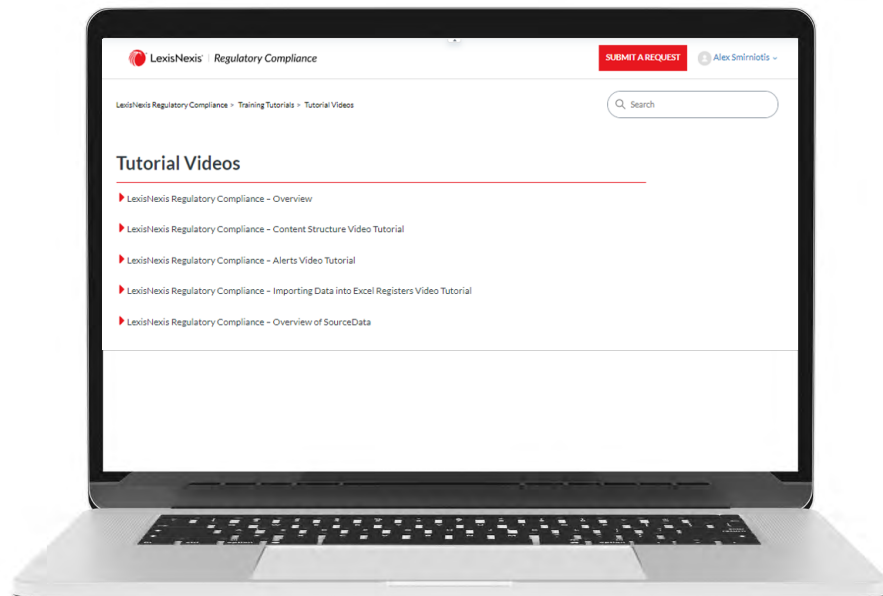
LexisNexis® | Regulatory Compliance

SUBMIT A REQUEST

Alex Smirniotis

LexisNexis Regulatory Compliance > Training Tutorials > Tutorial Videos

Search

Tutorial Videos

LexisNexis Regulatory Compliance – Overview

LexisNexis Regulatory Compliance – Content Structure Video Tutorial

LexisNexis Regulatory Compliance – Alerts Video Tutorial

LexisNexis Regulatory Compliance – Importing Data into Excel Registers Video Tutorial

LexisNexis Regulatory Compliance – Overview of SourceData